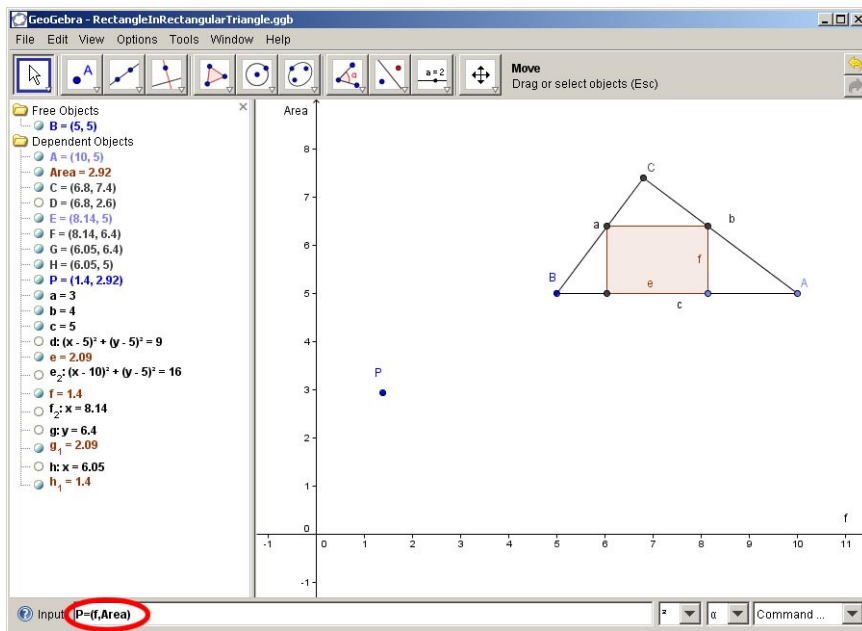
GeoGebra - RectangleInRectangularTriangle.ggb

File Edit View Options Tools Window Help

a = 2

Move
Drag or select objects (Esc)

Free Objects
B = (5, 5)
Dependent Objects
A = (10, 5)
Area = 2.92
C = (6.8, 7.4)
D = (6.8, 2.6)
E = (8.14, 5)
F = (8.14, 6.4)
G = (6.05, 6.4)
H = (6.05, 5)
P = (1.4, 2.92)
a = 3
b = 4
c = 5
d: $(x - 5)^2 + (y - 5)^2 = 9$
e = 2.09
$e_2$: $(x - 10)^2 + (y - 5)^2 = 16$
f = 1.4
$f_2$: x = 8.14
g: y = 6.4
$g_1$ = 2.09
h: x = 6.05
$h_1$ = 1.4

Area
8
7
6
5
4
3
2
1
0
-1
-1 0 1 2 3 4 5 6 7 8 9 10 11
f
P
C
a
b
B
A
e
f
c

Input: P=(f,Area)

Command ...